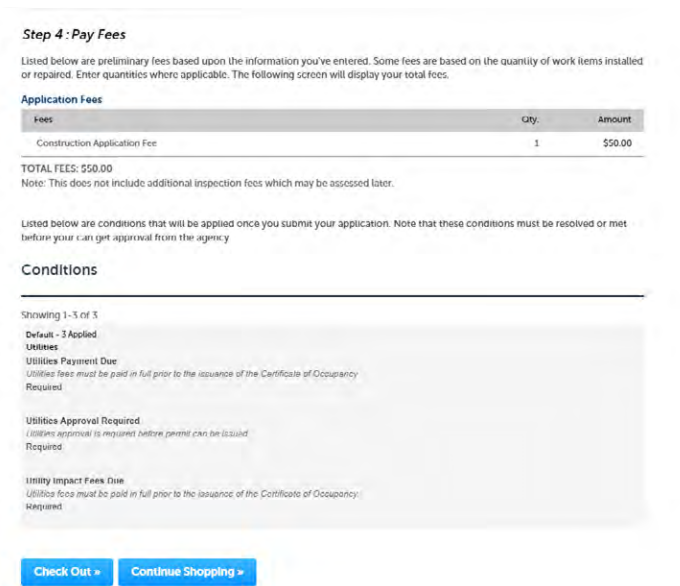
Step 4 : Pay Fees

Listed below are preliminary fees based upon the information you've entered. Some fees are based on the quantity of work items installed or repaired. Enter quantities where applicable. The following screen will display your total fees.

Application Fees

| Fees | Qty. | Amount |
|---|---|---|
| Construction Application Fee | 1 | $50.00 |

TOTAL FEES: $50.00
Note: This does not include additional inspection fees which may be assessed later.

Listed below are conditions that will be applied once you submit your application. Note that these conditions must be resolved or met before your can get approval from the agency

Conditions

Showing 1-3 of 3

Default - 3 Applied
Utilities
Utilities Payment Due
Utilities fees must be paid in full prior to the issuance of the Certificate of Occupancy
Required

Utilities Approval Required
Utilities approval is required before permit can be issued
Required

Utility Impact Fees Due
Utilities fees must be paid in full prior to the issuance of the Certificate of Occupancy
Required

Check Out »
Continue Shopping »